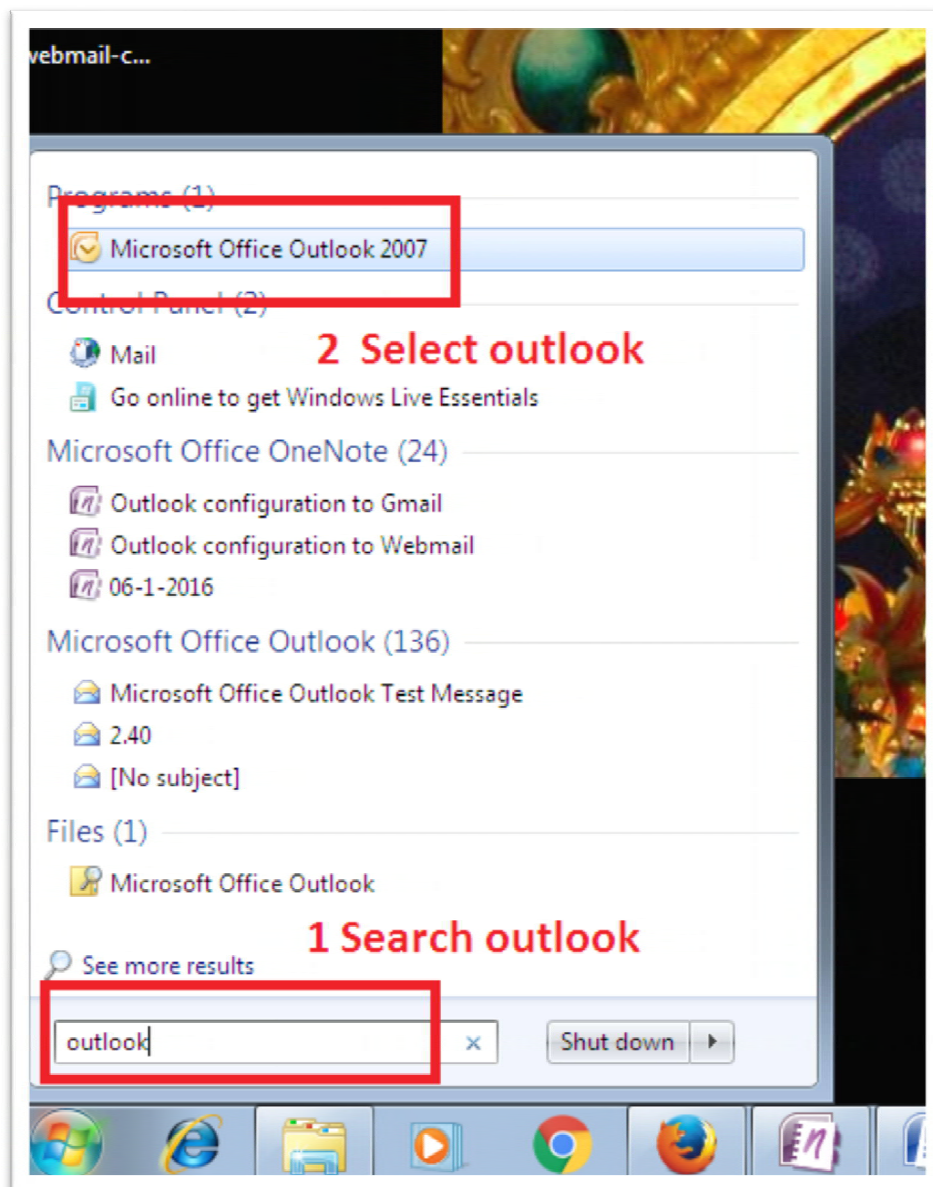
webmail-c...

Programs (1)

Microsoft Office Outlook 2007

Control Panel (2)

2 Select outlook

Mail

Go online to get Windows Live Essentials

Microsoft Office OneNote (24)

Outlook configuration to Gmail

Outlook configuration to Webmail

06-1-2016

Microsoft Office Outlook (136)

Microsoft Office Outlook Test Message

2.40

[No subject]

Files (1)

Microsoft Office Outlook

1 Search outlook

See more results

outlook

Shut down